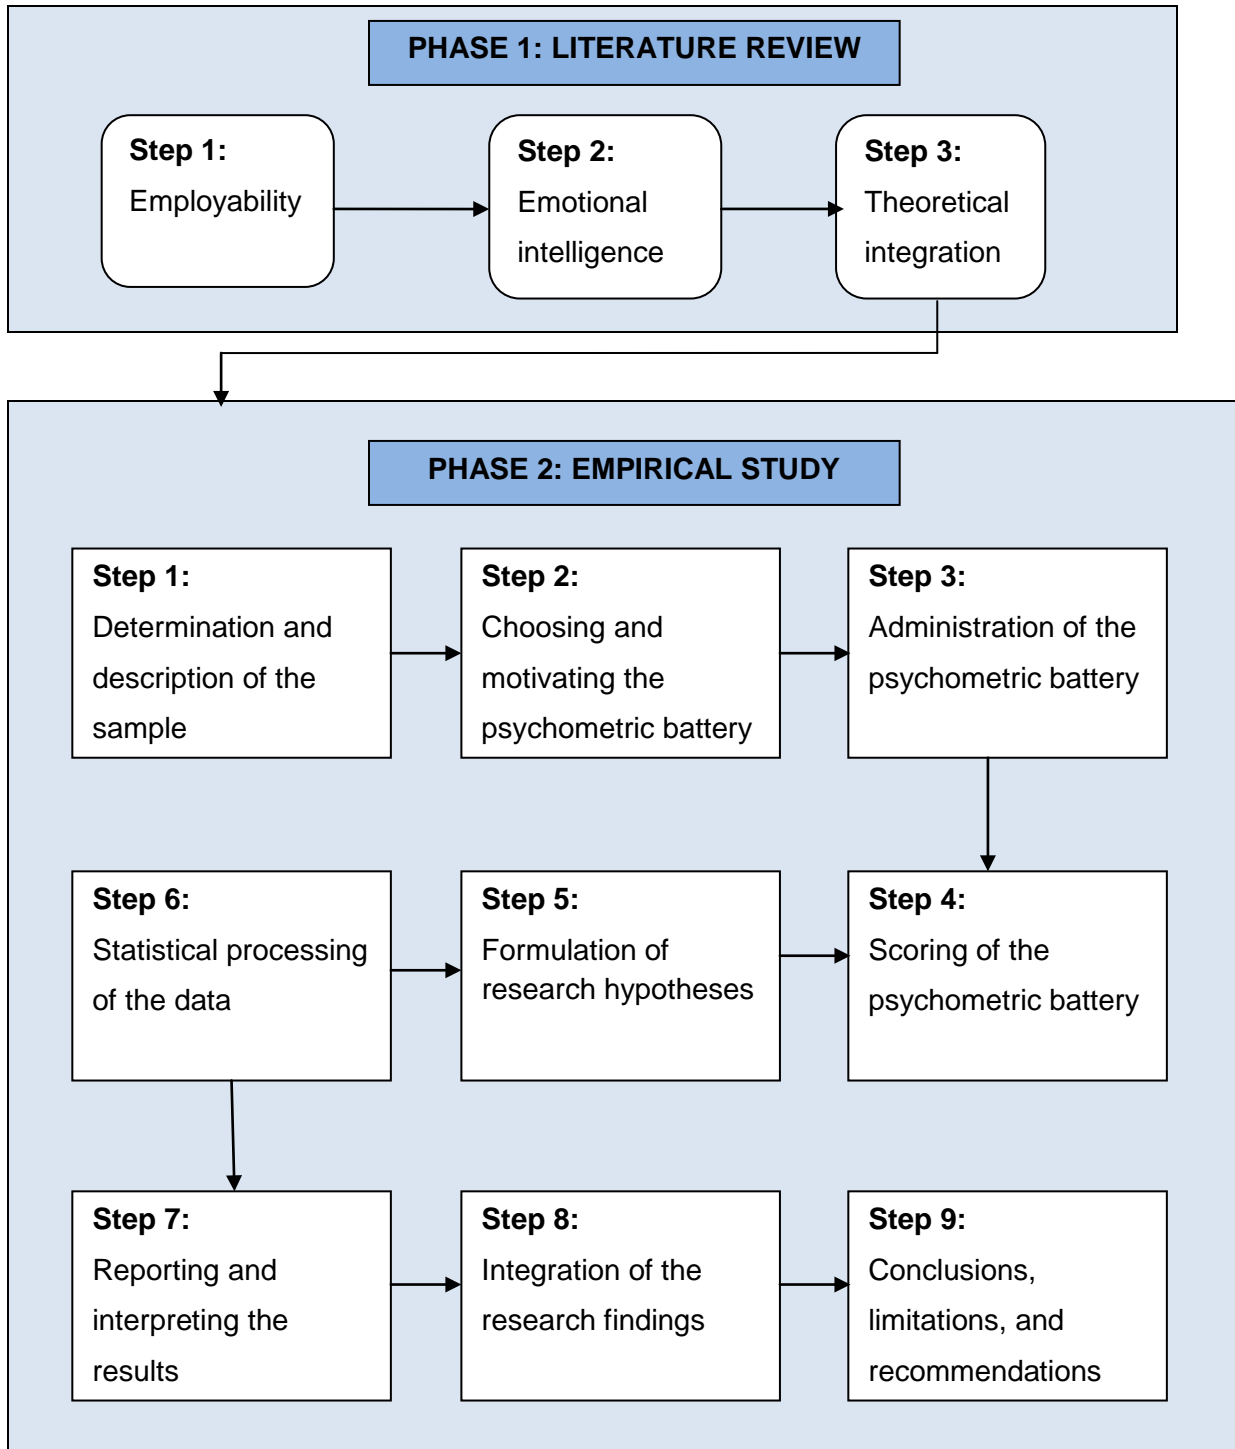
PHASE 1: LITERATURE REVIEW

Step 1:
Employability

Step 2:
Emotional intelligence

Step 3:
Theoretical integration

PHASE 2: EMPIRICAL STUDY

Step 1:
Determination and description of the sample

Step 2:
Choosing and motivating the psychometric battery

Step 3:
Administration of the psychometric battery

Step 6:
Statistical processing of the data

Step 5:
Formulation of research hypotheses

Step 4:
Scoring of the psychometric battery

Step 7:
Reporting and interpreting the results

Step 8:
Integration of the research findings

Step 9:
Conclusions, limitations, and recommendations